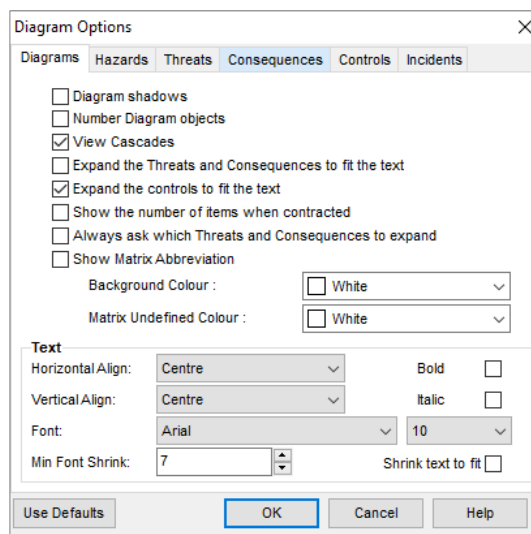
Diagram Options

Diagrams | Hazards | Threats | Consequences | Controls | Incidents

Diagram shadows
Number Diagram objects
View Cascades
Expand the Threats and Consequences to fit the text
Expand the controls to fit the text
Show the number of items when contracted
Always ask which Threats and Consequences to expand
Show Matrix Abbreviation

Background Colour : White
Matrix Undefined Colour : White

Text
Horizontal Align: Centre
Bold
Vertical Align: Centre
Italic
Font: Arial
10
Min Font Shrink: 7
Shrink text to fit

Use Defaults
OK
Cancel
Help